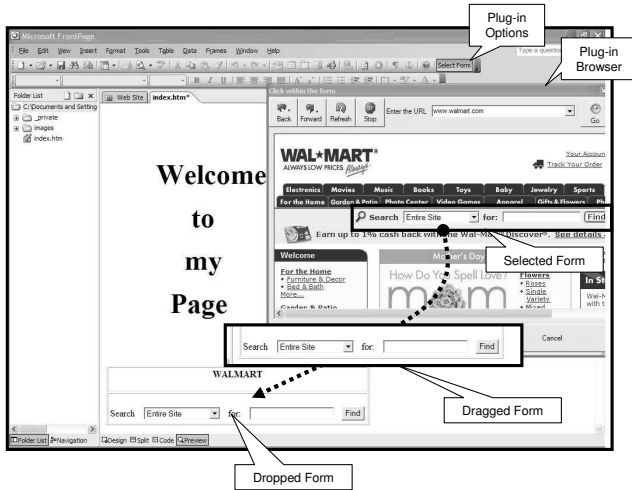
Microsoft FrontPage

File Edit View Insert Format Tools Table Data Frames Window Help

Select Form

Type a question

Plug-in Options

Plug-in Browser

Folder List

C:\Documents and Setting

_private

images

index.htm

Web Site

index.htm*

Welcome

to

my

Page

Click within the form

Back Forward Refresh Stop

Enter the URL www.walmart.com

Go

WAL★MART

ALWAYS LOW PRICES. Always

Your Accoun

Track Your Order

Electronics Movies Music Books Toys Baby Jewelry Sports

For the Home Garden & Patio Photo Center Video Games Apparel Gifts & Flowers

Search Entire Site for: Find

Earn up to 1% cash back with the Wal-Mart Discover®. See details

Selected Form

Welcome

For the Home

• Furniture & Decor

• Bed & Bath

More...

Garden & Patio

Mother's Day

How Do You Spell Love?

mom

Flowers

• Roses

• Single Variety

• Mixed

In St

Wal-M with t

Search Entire Site for: Find

Cancel

WALMART

Search Entire Site for: Find

Dragged Form

Dropped Form

Folder List Navigation

Design Split Code Preview